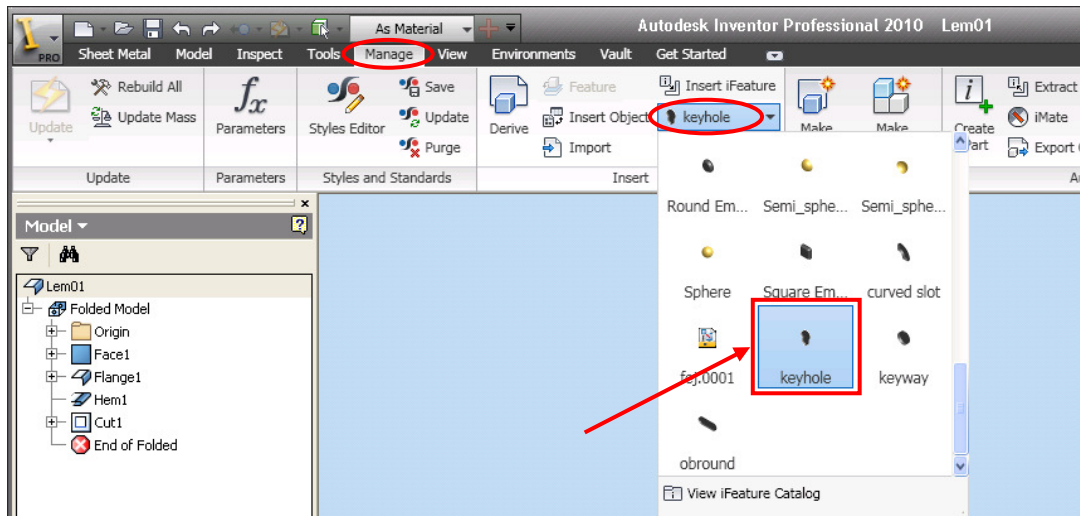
PRO

As Material

Autodesk Inventor Professional 2010 Lem01

Sheet Metal Model Inspect Tools Manage View Environments Vault Get Started

Update

Rebuild All

Update Mass

Parameters

Styles Editor

Save

Update

Purge

Derive

Feature

Insert Object

Import

Insert iFeature

keyhole

Make

Make

Create Part

Extract

iMate

Export

Update

Parameters

Styles and Standards

Insert

Model

Lem01

Folded Model

Origin

Face1

Flange1

Hem1

Cut1

End of Folded

Round Em...

Semi_sphe...

Semi_sphe...

Sphere

Square Em...

curved slot

fej.0001

keyhole

keyway

obround

View iFeature Catalog